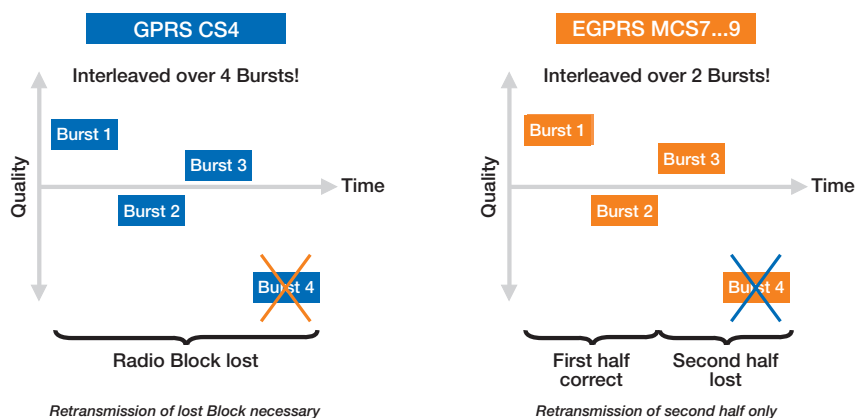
GPRS CS4

Interleaved over 4 Bursts!

Quality

Burst 1

Burst 3

Time

Burst 2

Burst 4

Radio Block lost

Retransmission of lost Block necessary

EGPRS MCS7...9

Interleaved over 2 Bursts!

Quality

Burst 1

Burst 3

Time

Burst 2

Burst 4

First half correct

Second half lost

Retransmission of second half only